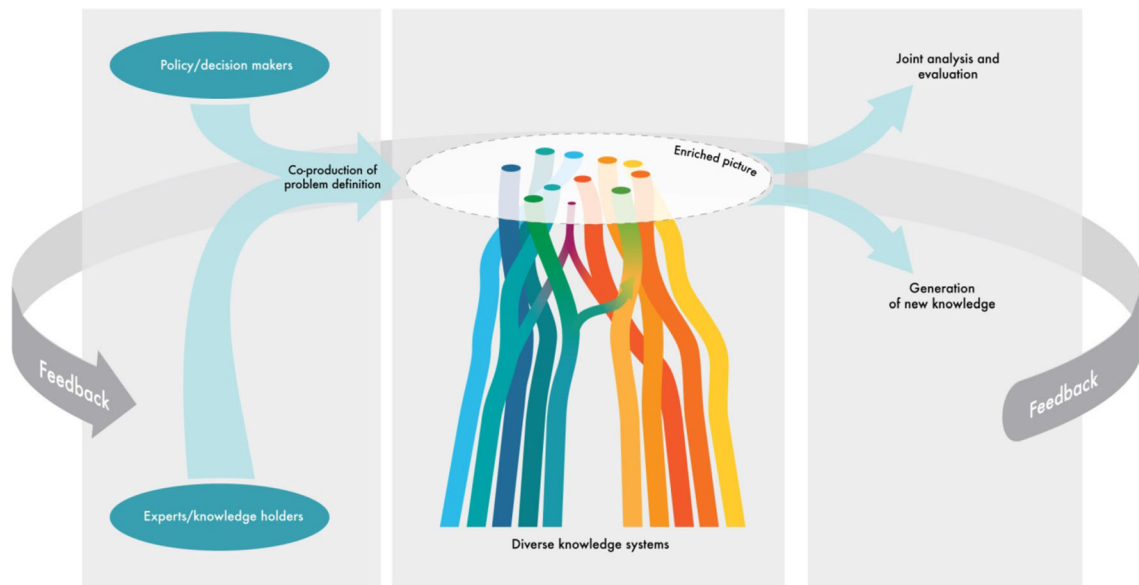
Policy/decision makers

Co-production of problem definition

Enriched picture

Joint analysis and evaluation

Generation of new knowledge

Feedback

Feedback

Experts/knowledge holders

Diverse knowledge systems